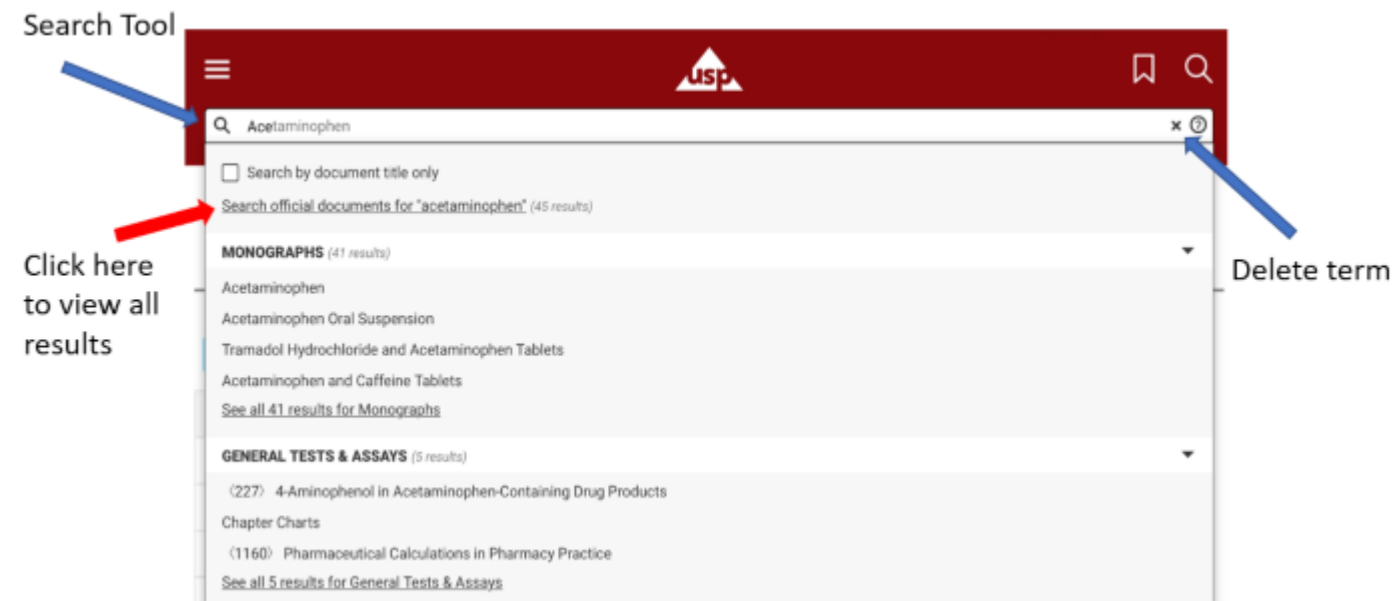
Search Tool

usp

Acetaminophen

Search by document title only

Search official documents for "acetaminophen" (45 results)

Click here to view all results

Delete term

MONOGRAPHS (41 results)

Acetaminophen

Acetaminophen Oral Suspension

Tramadol Hydrochloride and Acetaminophen Tablets

Acetaminophen and Caffeine Tablets

See all 41 results for Monographs

GENERAL TESTS & ASSAYS (5 results)

〈227〉 4-Aminophenol in Acetaminophen-Containing Drug Products

Chapter Charts

〈1160〉 Pharmaceutical Calculations in Pharmacy Practice

See all 5 results for General Tests & Assays